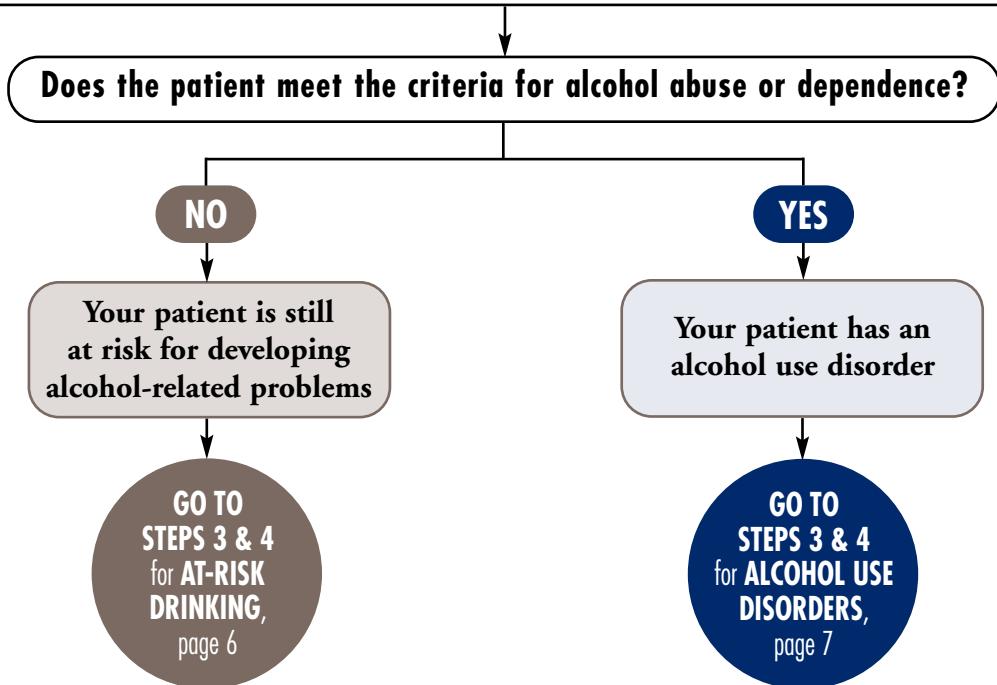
Does the patient meet the criteria for alcohol abuse or dependence?

NO

Your patient is still at risk for developing alcohol-related problems

GO TO STEPS 3 & 4 for AT-RISK DRINKING, page 6

YES

Your patient has an alcohol use disorder

GO TO STEPS 3 & 4 for ALCOHOL USE DISORDERS, page 7